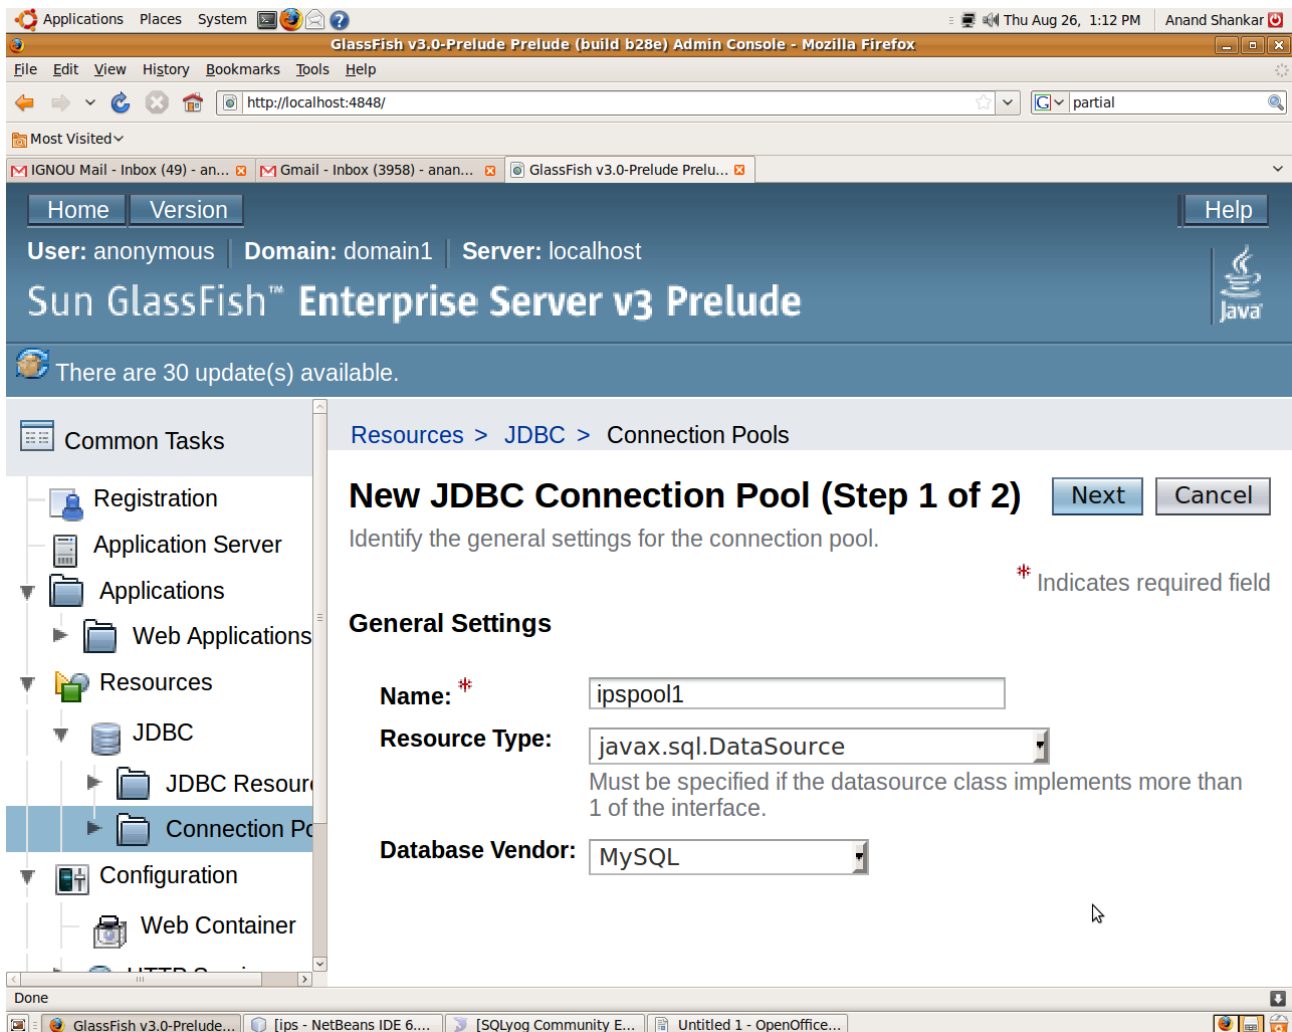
Applications Places System

Thu Aug 26, 1:12 PM Anand Shankar

GlassFish v3.0-Prelude Prelude (build b28e) Admin Console - Mozilla Firefox

File Edit View History Bookmarks Tools Help

http://localhost:4848/

partial

Most Visited

IGNOU Mail - Inbox (49) - an... Gmail - Inbox (3958) - anan... GlassFish v3.0-Prelude Prelu...

Home Version Help

User: anonymous | Domain: domain1 | Server: localhost

Sun GlassFish™ Enterprise Server v3 Prelude

Java

There are 30 update(s) available.

Common Tasks

Registration

Application Server

Applications

Web Applications

Resources

JDBC

JDBC Resour

Connection Po

Configuration

Web Container

Resources > JDBC > Connection Pools

New JDBC Connection Pool (Step 1 of 2)

Next Cancel

Identify the general settings for the connection pool.

* Indicates required field

General Settings

Name: *
ipspool1

Resource Type:
javax.sql.DataSource

Must be specified if the datasource class implements more than 1 of the interface.

Database Vendor:
MySQL

Done

GlassFish v3.0-Prelude... [ips - NetBeans IDE 6.... [SQLyog Community E... Untitled 1 - OpenOffice...